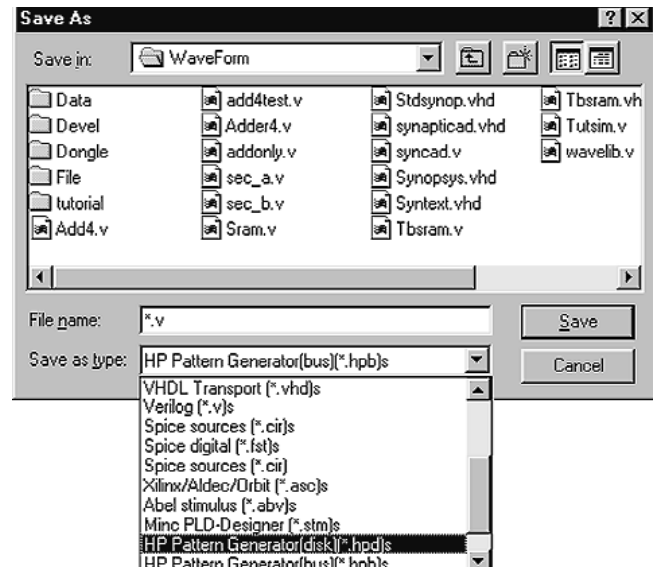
Save As

Save in: WaveForm

Data
Devel
Dongle
File
tutorial
Add4.v
add4test.v
Adder4.v
addonly.v
sec_a.v
sec_b.v
Sram.v
Stdsynop.vhd
synapticad.vhd
syncad.v
Synopsys.vhd
Syntext.vhd
Tbsram.v
Tbsram.vh
Tutsim.v
wavelib.v

File name: *.v

Save

Save as type: HP Pattern Generator(bus)(*.hpb)s

Cancel

VHDL Transport (*.vhd)s
Verilog (*.v)s
Spice sources (*.cir)s
Spice digital (*.fst)s
Spice sources (*.cir)
Xilinx/Aldec/Orbit (*.asc)s
Abel stimulus (*.abv)s
Minc PLD-Designer (*.stm)s
HP Pattern Generator(disk)(*.hpd)s
HP Pattern Generator(bus)(*.hpb)s